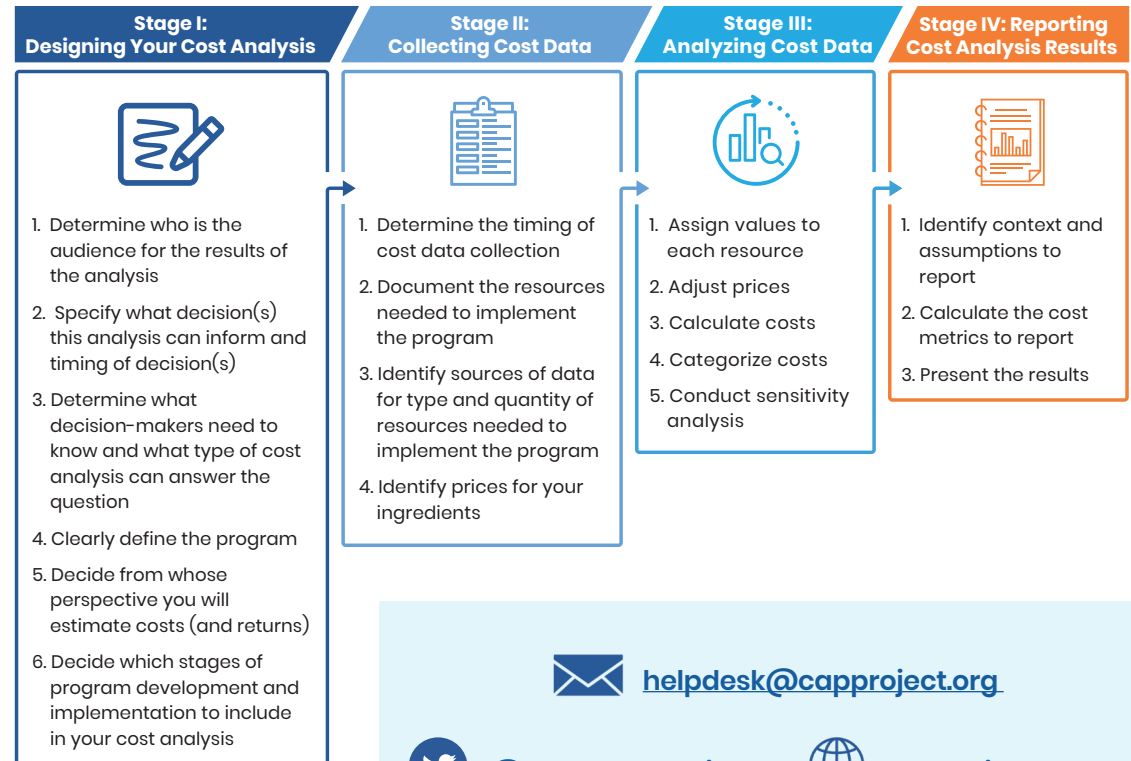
Stage I: Designing Your Cost Analysis

1. Determine who is the audience for the results of the analysis

2. Specify what decision(s) this analysis can inform and timing of decision(s)

3. Determine what decision-makers need to know and what type of cost analysis can answer the question

4. Clearly define the program

5. Decide from whose perspective you will estimate costs (and returns)

6. Decide which stages of program development and implementation to include in your cost analysis

Stage II: Collecting Cost Data

1. Determine the timing of cost data collection

2. Document the resources needed to implement the program

3. Identify sources of data for type and quantity of resources needed to implement the program

4. Identify prices for your ingredients

Stage III: Analyzing Cost Data

1. Assign values to each resource

2. Adjust prices

3. Calculate costs

4. Categorize costs

5. Conduct sensitivity analysis

Stage IV: Reporting Cost Analysis Results

1. Identify context and assumptions to report

2. Calculate the cost metrics to report

3. Present the results

helpdesk@capproject.org

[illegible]